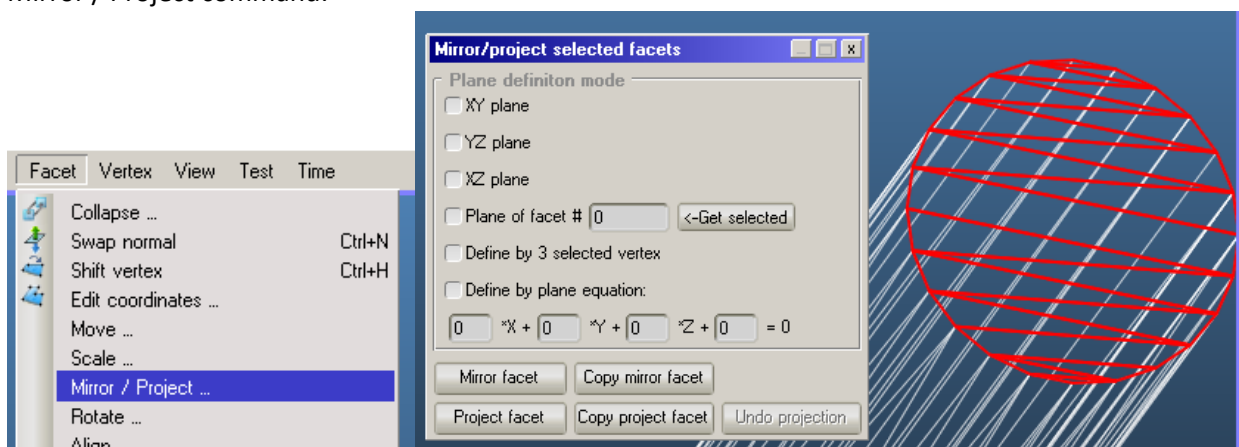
Mirror / Project command.

Facet Vertex View Test Time

Collapse ...
Swap normal Ctrl+N
Shift vertex Ctrl+H
Edit coordinates ...
Move ...
Scale ...
Mirror / Project ...
Rotate ...
Align ...

Mirror/project selected facets

Plane definiton mode

XY plane

YZ plane

XZ plane

Plane of facet # 0 <-Get selected

Define by 3 selected vertex

Define by plane equation:

0 *X + 0 *Y + 0 *Z + 0 = 0

Mirror facet Copy mirror facet

Project facet Copy project facet Undo projection